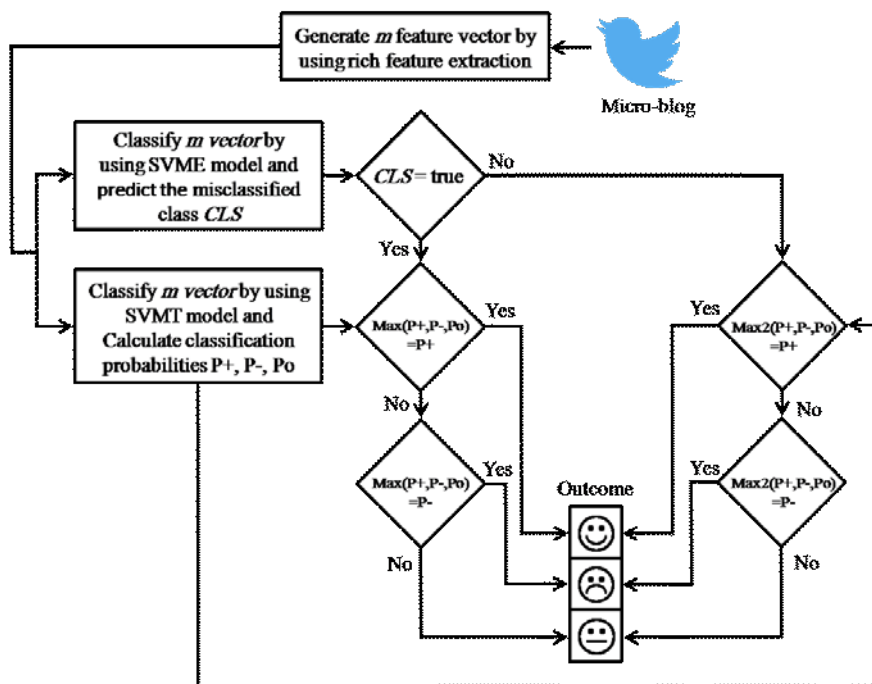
Generate *m* feature vector by using rich feature extraction

Micro-blog

Classify *m vector* by using SVME model and predict the misclassified class *CLS*

*CLS* = true

No

Yes

Classify *m vector* by using SVMT model and Calculate classification probabilities P+, P-, Po

Max(P+,P-,Po) =P+

Yes

Yes

Max2(P+,P-,Po) =P+

No

No

Max(P+,P-,Po) =P-

Yes

Outcome

Yes

Max2(P+,P-,Po) =P-

No

No